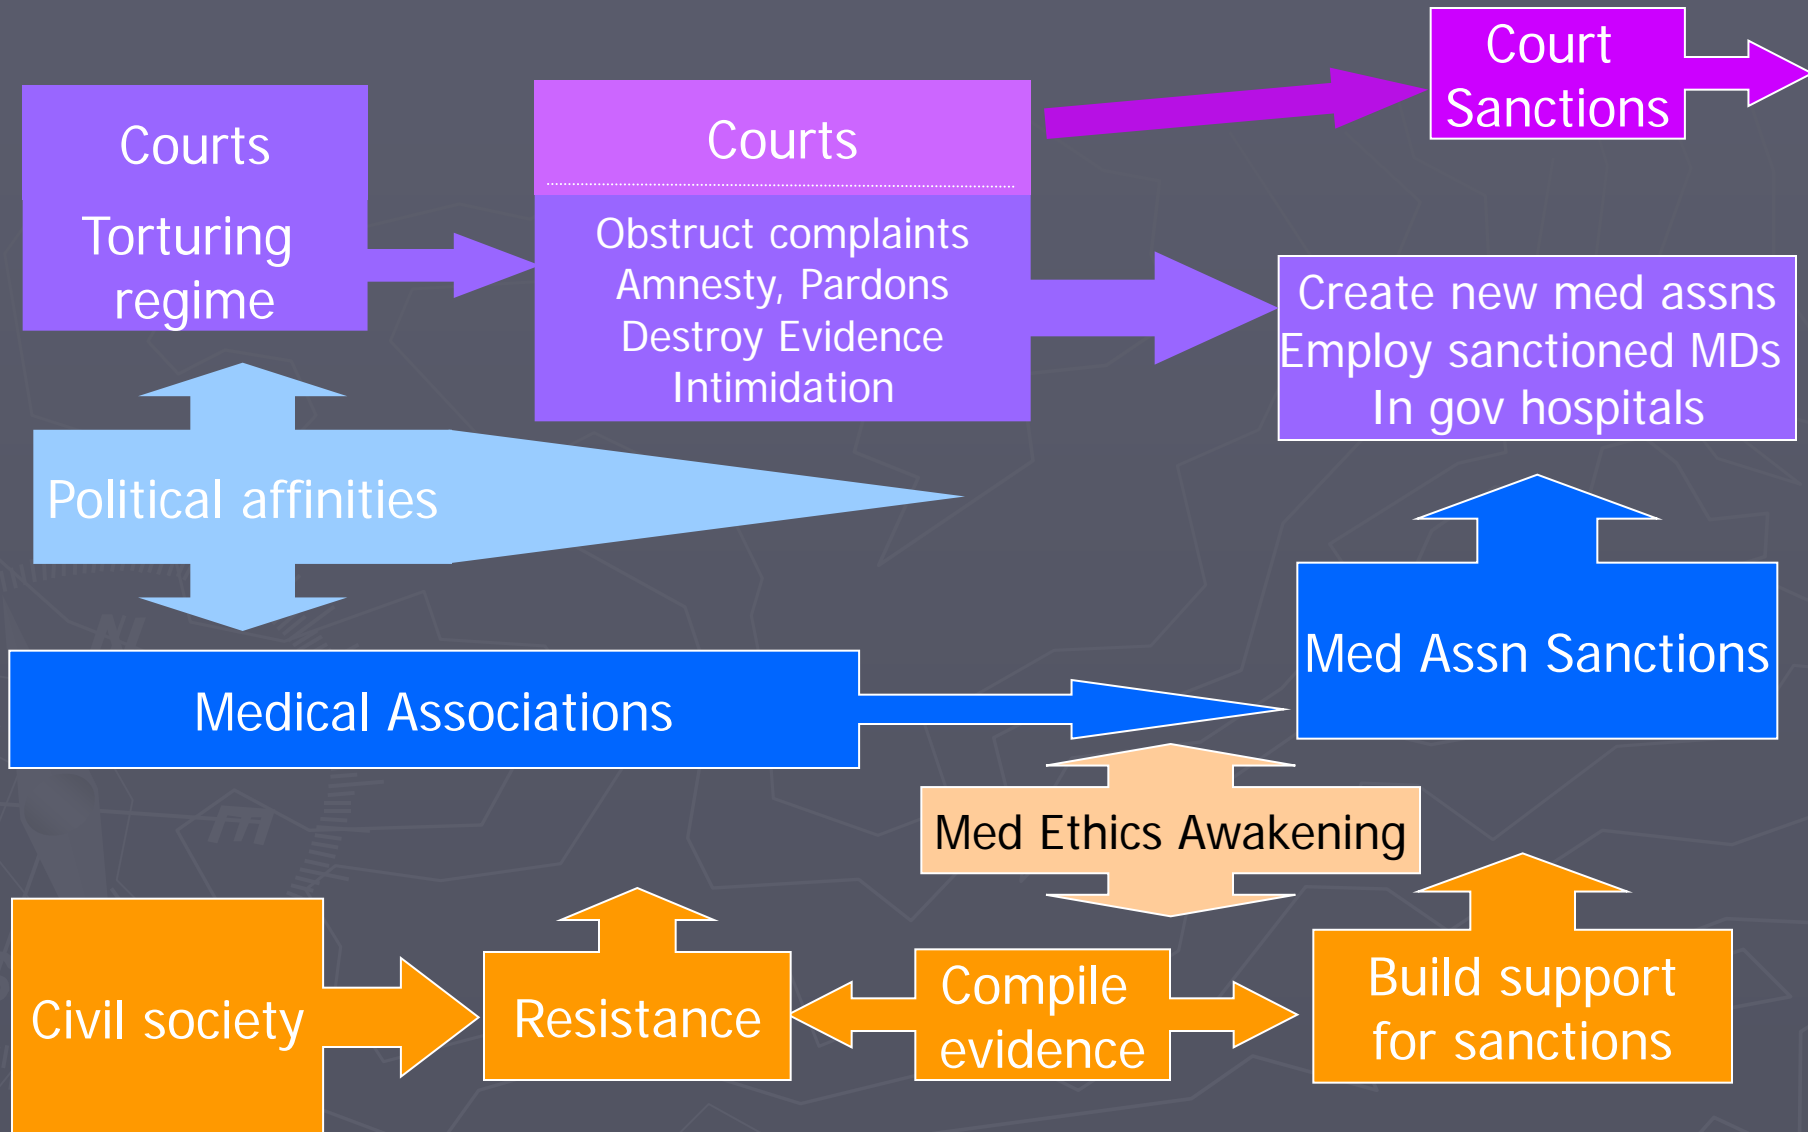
Court Sanctions

Courts

Torturing regime

Courts

Obstruct complaints
Amnesty, Pardons
Destroy Evidence
Intimidation

Create new med assns
Employ sanctioned MDs
In gov hospitals

Political affinities

Med Assn Sanctions

Medical Associations

Med Ethics Awakening

Civil society

Resistance

Compile evidence

Build support for sanctions